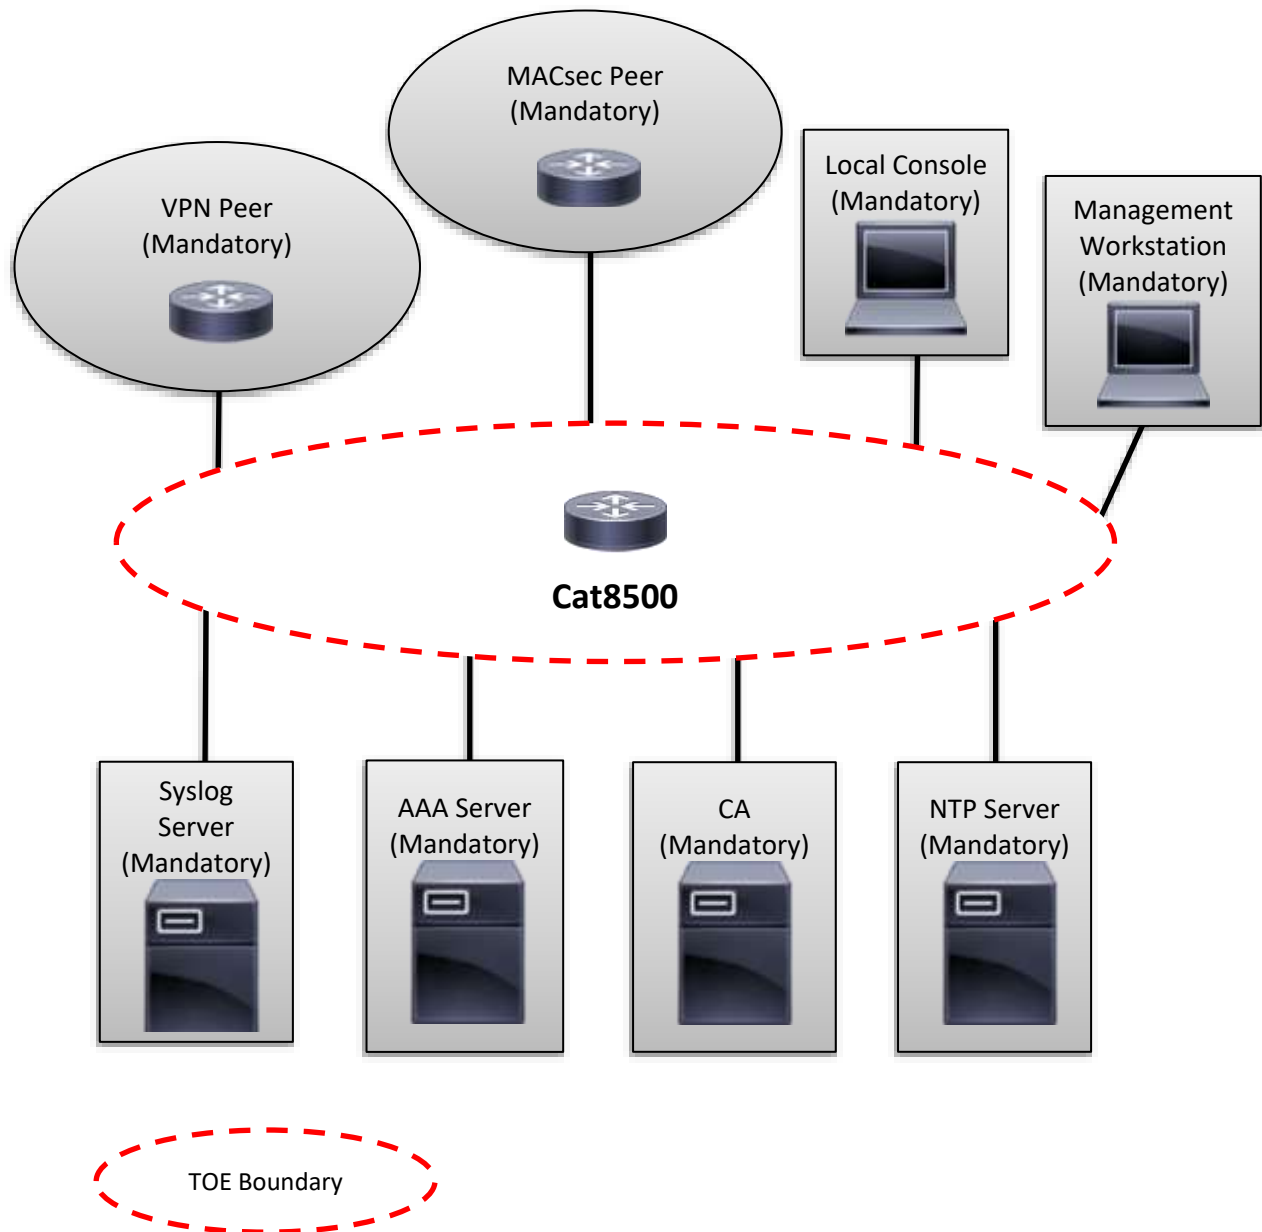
MACsec Peer (Mandatory)

VPN Peer (Mandatory)

Local Console (Mandatory)

Management Workstation (Mandatory)

Cat8500

Syslog Server (Mandatory)

AAA Server (Mandatory)

CA (Mandatory)

NTP Server (Mandatory)

TOE Boundary